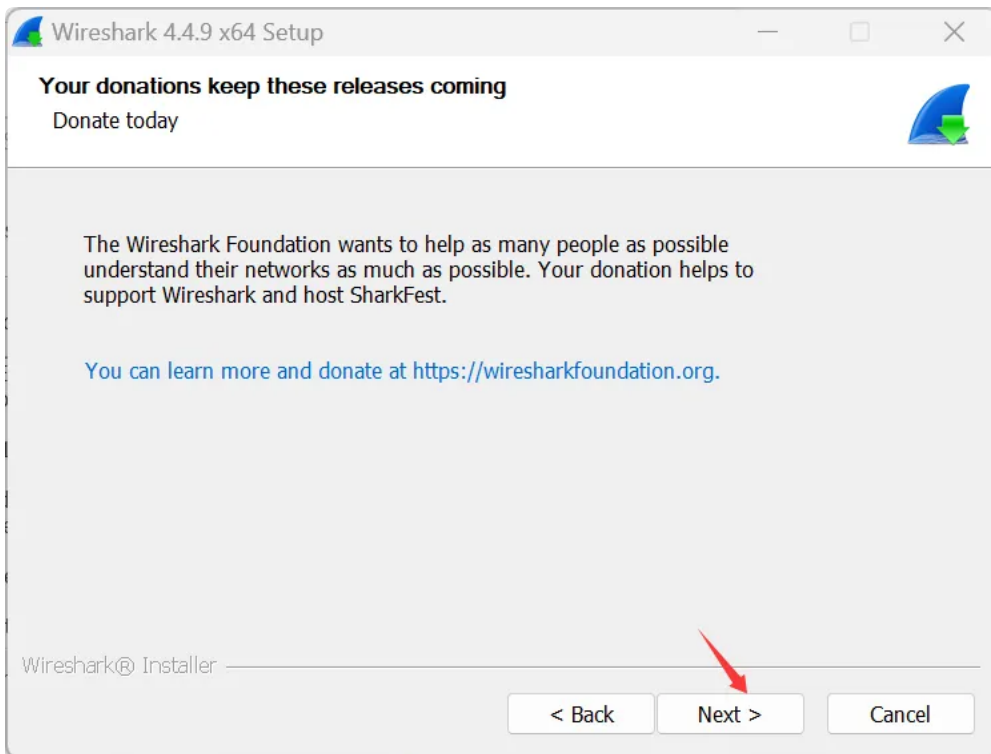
Wireshark 4.4.9 x64 Setup

Your donations keep these releases coming

Donate today

The Wireshark Foundation wants to help as many people as possible understand their networks as much as possible. Your donation helps to support Wireshark and host SharkFest.

You can learn more and donate at https://wiresharkfoundation.org.

Wireshark® Installer

< Back

Next >

Cancel